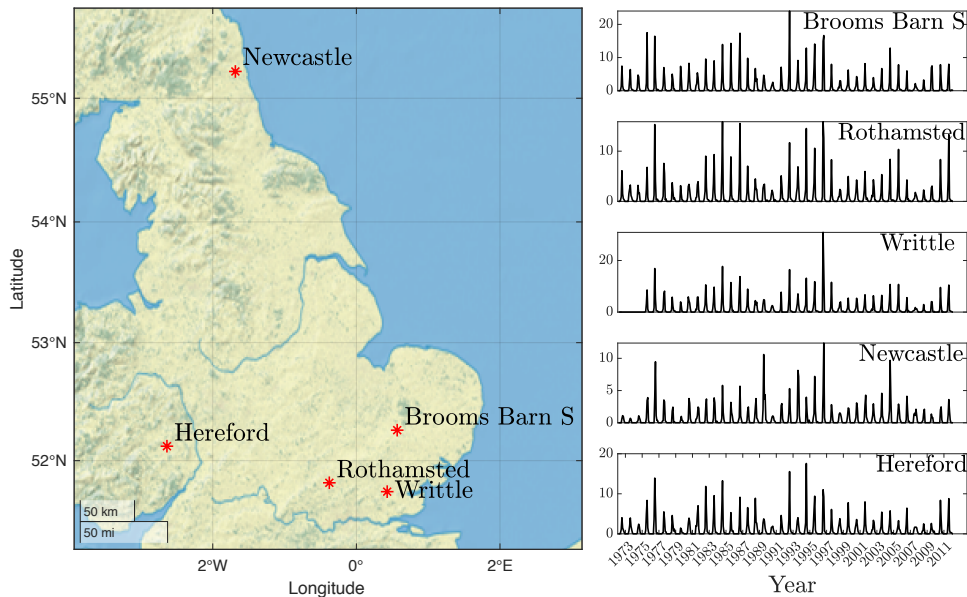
Newcastle
Hereford
Brooms Barn S
Rothamsted
Writtle
55°N
54°N
53°N
52°N
Latitude
2°W
0°
2°E
Longitude
50 km
50 mi

Brooms Barn S
20
10
0
Rothamsted
10
0
Writtle
20
10
0
Newcastle
10
5
0
Hereford
20
10
0
1973
1975
1977
1979
1981
1983
1985
1987
1989
1991
1993
1995
1997
1999
2001
2003
2005
2007
2009
2011
Year